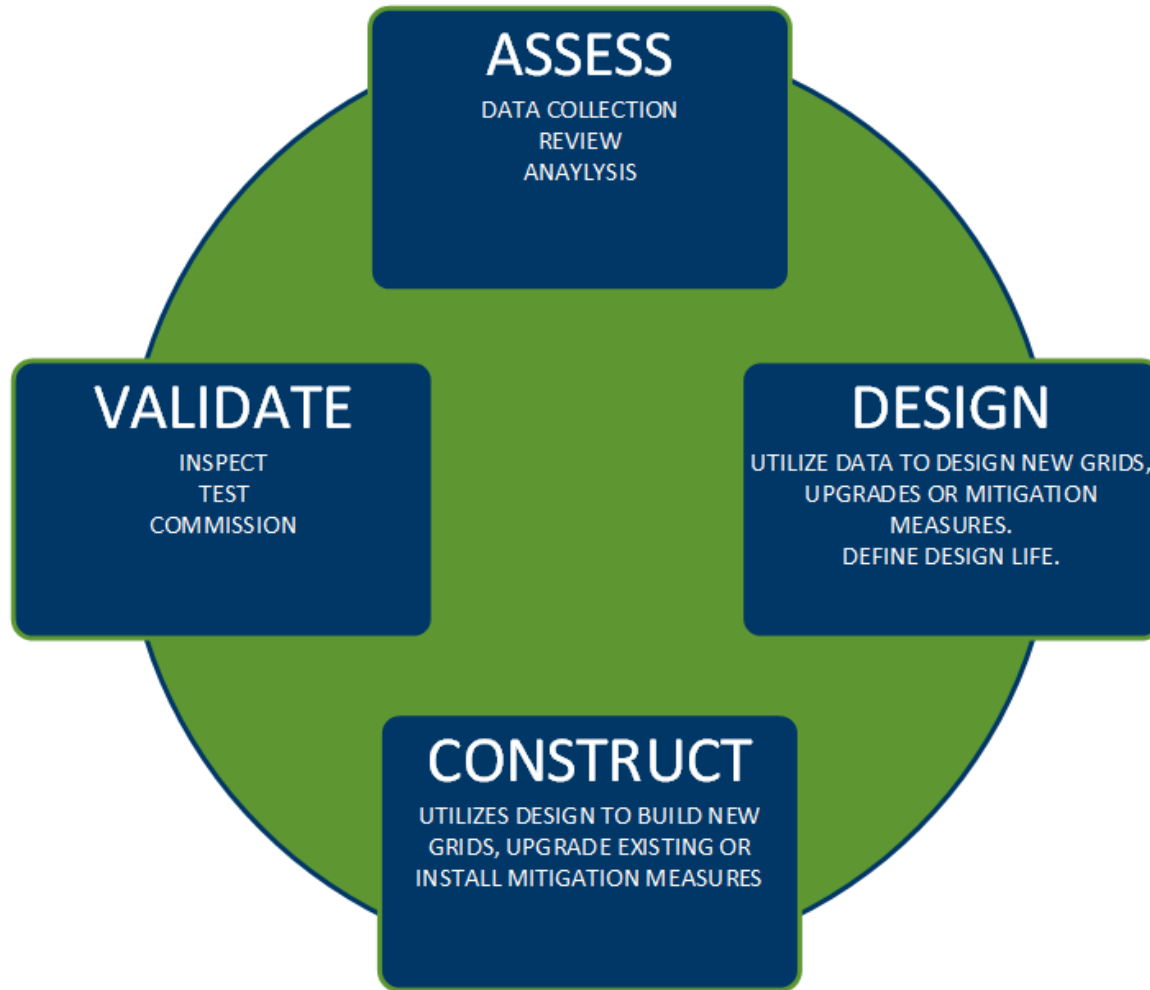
ASSESS
DATA COLLECTION
REVIEW
ANAYLYSIS

DESIGN
UTILIZE DATA TO DESIGN NEW GRIDS, UPGRADES OR MITIGATION MEASURES.
DEFINE DESIGN LIFE.

CONSTRUCT
UTILIZES DESIGN TO BUILD NEW GRIDS, UPGRADE EXISTING OR INSTALL MITIGATION MEASURES

VALIDATE
INSPECT
TEST
COMMISSION